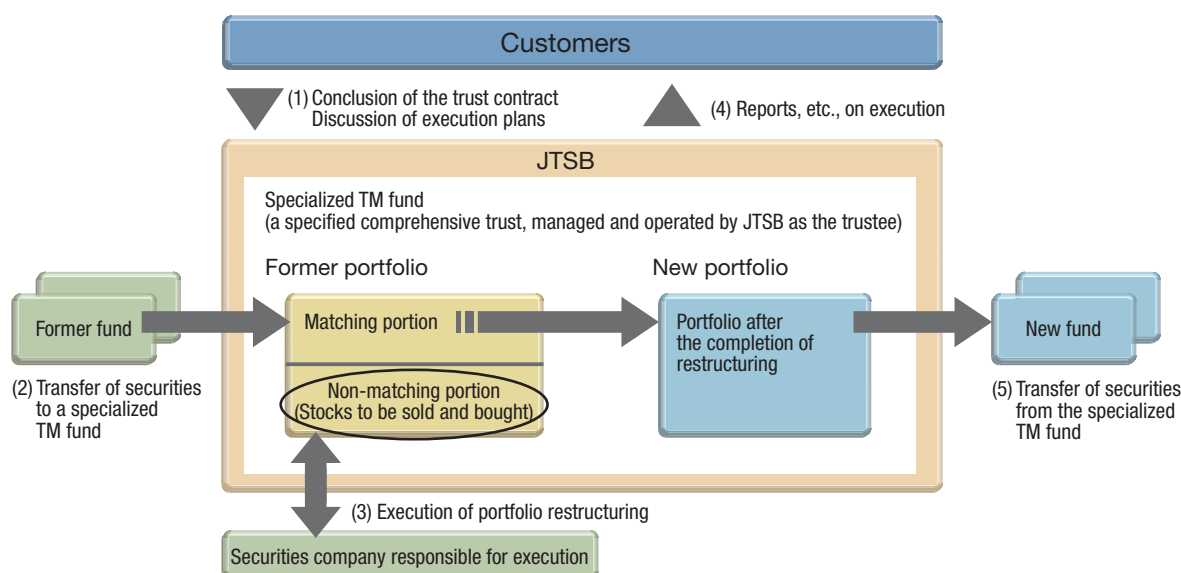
Customers

(1) Conclusion of the trust contract
Discussion of execution plans

(4) Reports, etc., on execution

JTSB

Specialized TM fund
(a specified comprehensive trust, managed and operated by JTSB as the trustee)

Former portfolio

New portfolio

Former fund

(2) Transfer of securities to a specialized TM fund

Matching portion

Non-matching portion
(Stocks to be sold and bought)

Portfolio after the completion of restructuring

New fund

(5) Transfer of securities from the specialized TM fund

(3) Execution of portfolio restructuring

Securities company responsible for execution